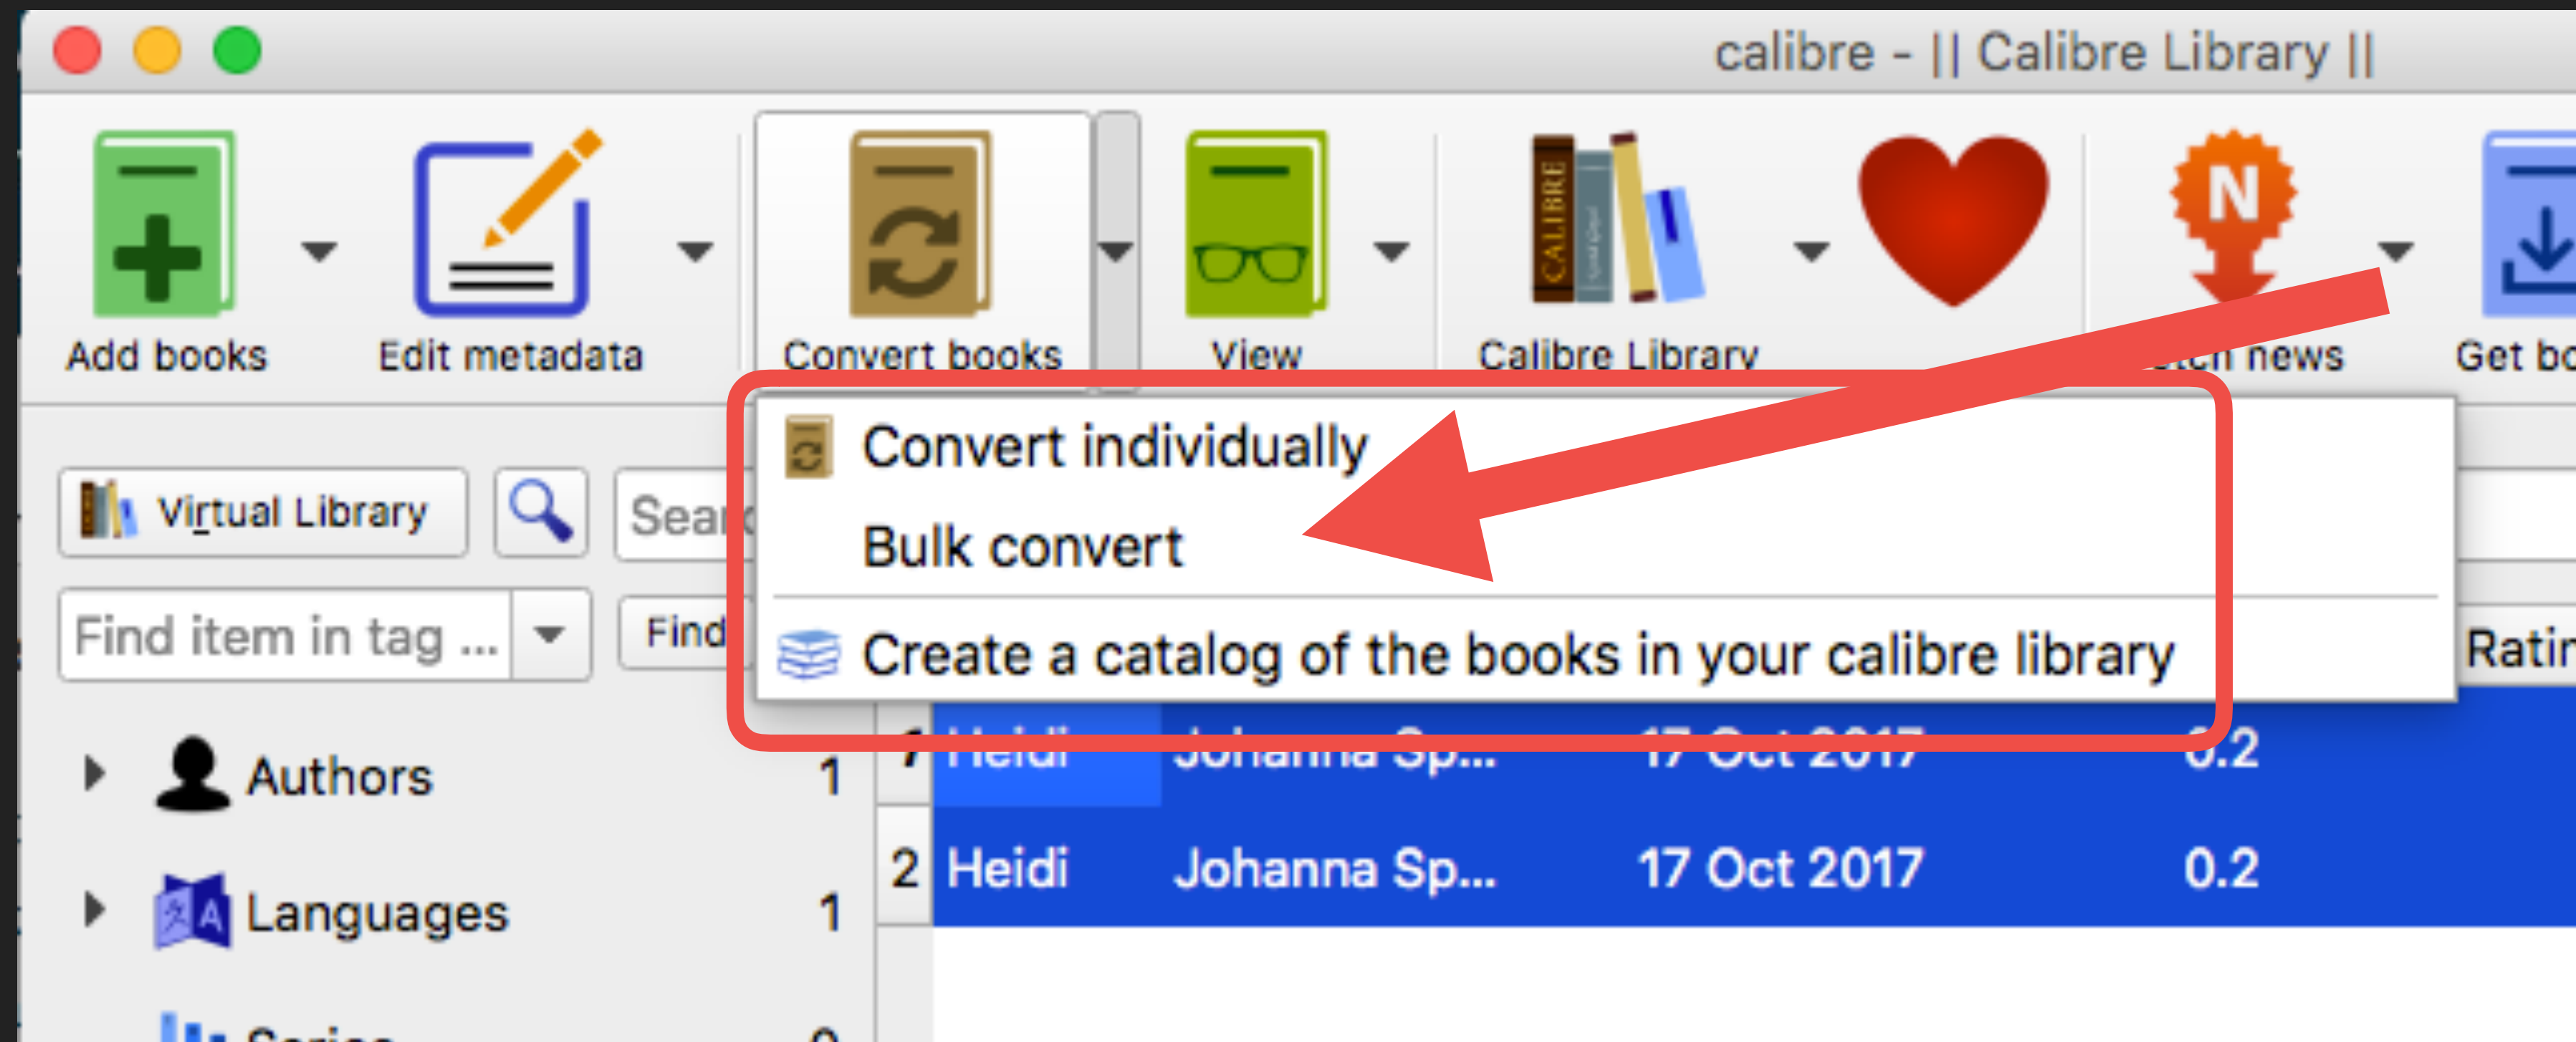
calibre - || Calibre Library ||

Add books Edit metadata Convert books View Calibre Library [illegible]tch news Get bo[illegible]

Convert individually
Bulk convert
Create a catalog of the books in your calibre library

Virtual Library Sear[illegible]

Find item in tag ... Find

Ratir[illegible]

Authors 1
Languages 1
Series 0

| 1 | Heidi | Johanna Sp... | 17 Oct 2017 | 0.2 |
|---|---|---|---|---|
| 2 | Heidi | Johanna Sp... | 17 Oct 2017 | 0.2 |